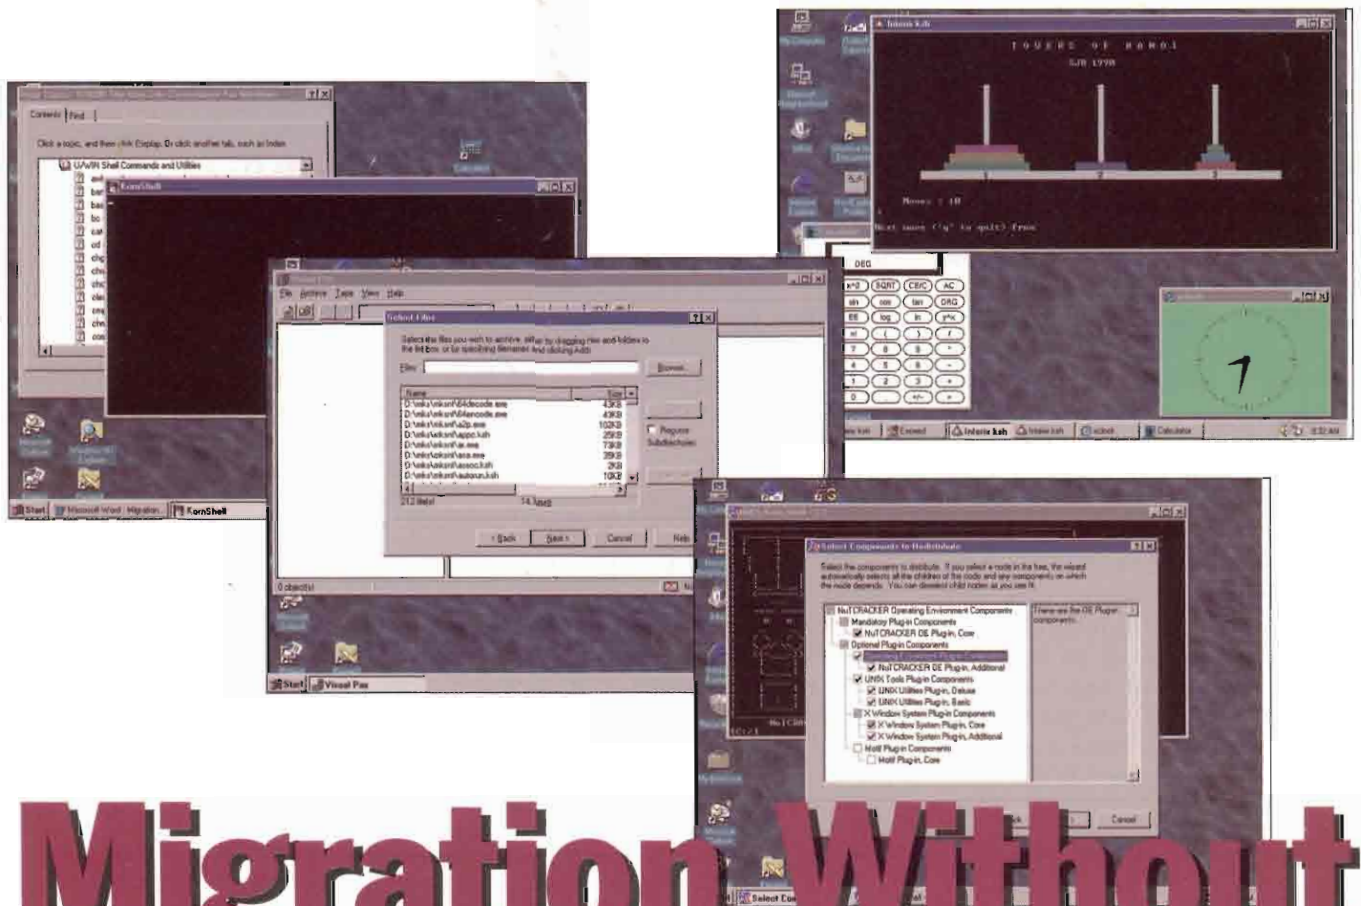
Contents | Find

Click a topic, and then click Display. Or click another tab, such as Index.

UWIN Shell Commands and Utilities

KornShell

File Archive Tape View Help

Select Files

Select the files you wish to archive, either by dragging files and folders to the list box, or by specifying filenames and clicking Add.

Files:

Browse...

Name | Size
D:\wiks\wksnt\64decode.exe | 43KB
D:\wiks\wksnt\64encode.exe | 43KB
D:\wiks\wksnt\a2p.exe | 102KB
D:\wiks\wksnt\appc.ksh | 20KB
D:\wiks\wksnt\ar.exe | 73KB
D:\wiks\wksnt\asa.exe | 35KB
D:\wiks\wksnt\assoc.ksh | 2KB
D:\wiks\wksnt\autorun.ksh | 10KB

212 file(s)

Recurse Subdirectories

< Back Next > Cancel Help

0 object(s)

Start Visual Pax

Start Microsoft Word - Migration... KornShell

hanoi.ksh

T O W E R S  O F  H A N O I

SJB 1998

Moves : 18

Next move ('q' to quit) from

DEG

x^2 SQRT CE/C AC
sin cos tan DRG
EE log ln y^x

Hanoi.ksh Calculator 8:32 AM

Select Components to Redistribute

Select the components to distribute. If you select a node in the tree, the wizard automatically selects all the children of the node and any components on which the node depends. You can deselect child nodes as you see fit.

NuTCRACKER Operating Environment Components
Mandatory Plug-in Components
NuTCRACKER OE Plug-in, Core
Optional Plug-in Components
NuTCRACKER OE Plug-in, Additional
UNIX Tools Plug-in Components
UNIX Utilities Plug-in, Deluxe
UNIX Utilities Plug-in, Basic
X Window System Plug-in Components
X Window System Plug-in, Core
X Window System Plug-in, Additional
Motif Plug-in Components
Motif Plug-in, Core

These are the OE Plugin components.

Cancel

Start Select Com

Migration Without